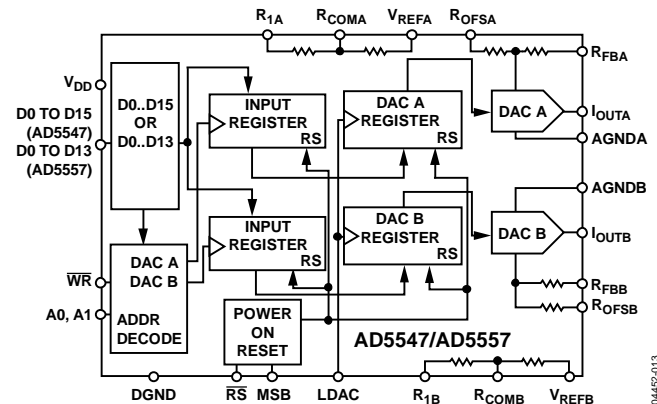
$R_{1A}$ $R_{COMA}$ $V_{REFA}$ $R_{OFSA}$

$V_{DD}$

D0 TO D15 (AD5547)

D0 TO D13 (AD5557)

D0..D15 OR D0..D13

INPUT REGISTER RS

DAC A REGISTER RS

DAC A

$R_{FBA}$

$I_{OUTA}$

AGNDA

AGNDB

INPUT REGISTER RS

DAC B REGISTER RS

DAC B

$I_{OUTB}$

$\overline{WR}$

A0, A1

DAC A DAC B ADDR DECODE

POWER ON RESET

$R_{FBB}$

$R_{OFSB}$

AD5547/AD5557

DGND $\overline{RS}$ MSB LDAC $R_{1B}$ $R_{COMB}$ $V_{REFB}$

04452-013